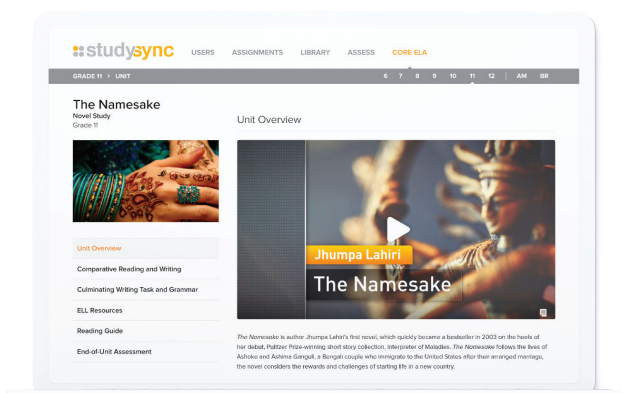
studysync USERS ASSIGNMENTS LIBRARY ASSESS CORE ELA

GRADE 11 | UNIT 6 7 8 9 10 11 12 | AM BR

The Namesake
Novel Study
Grade 11

Unit Overview

Unit Overview
Comparative Reading and Writing
Culminating Writing Task and Grammar
ELL Resources
Reading Guide
End-of-Unit Assessment

Jhumpa Lahiri
The Namesake

*The Namesake* is author Jhumpa Lahiri's first novel, which quickly became a bestseller in 2003 on the heels of her debut, Pulitzer Prize-winning short story collection, Interpreter of Maladies. *The Namesake* follows the lives of Ashoke and Ashima Ganguli, a Bengali couple who immigrate to the United States after their arranged marriage, the novel considers the rewards and challenges of starting life in a new country.